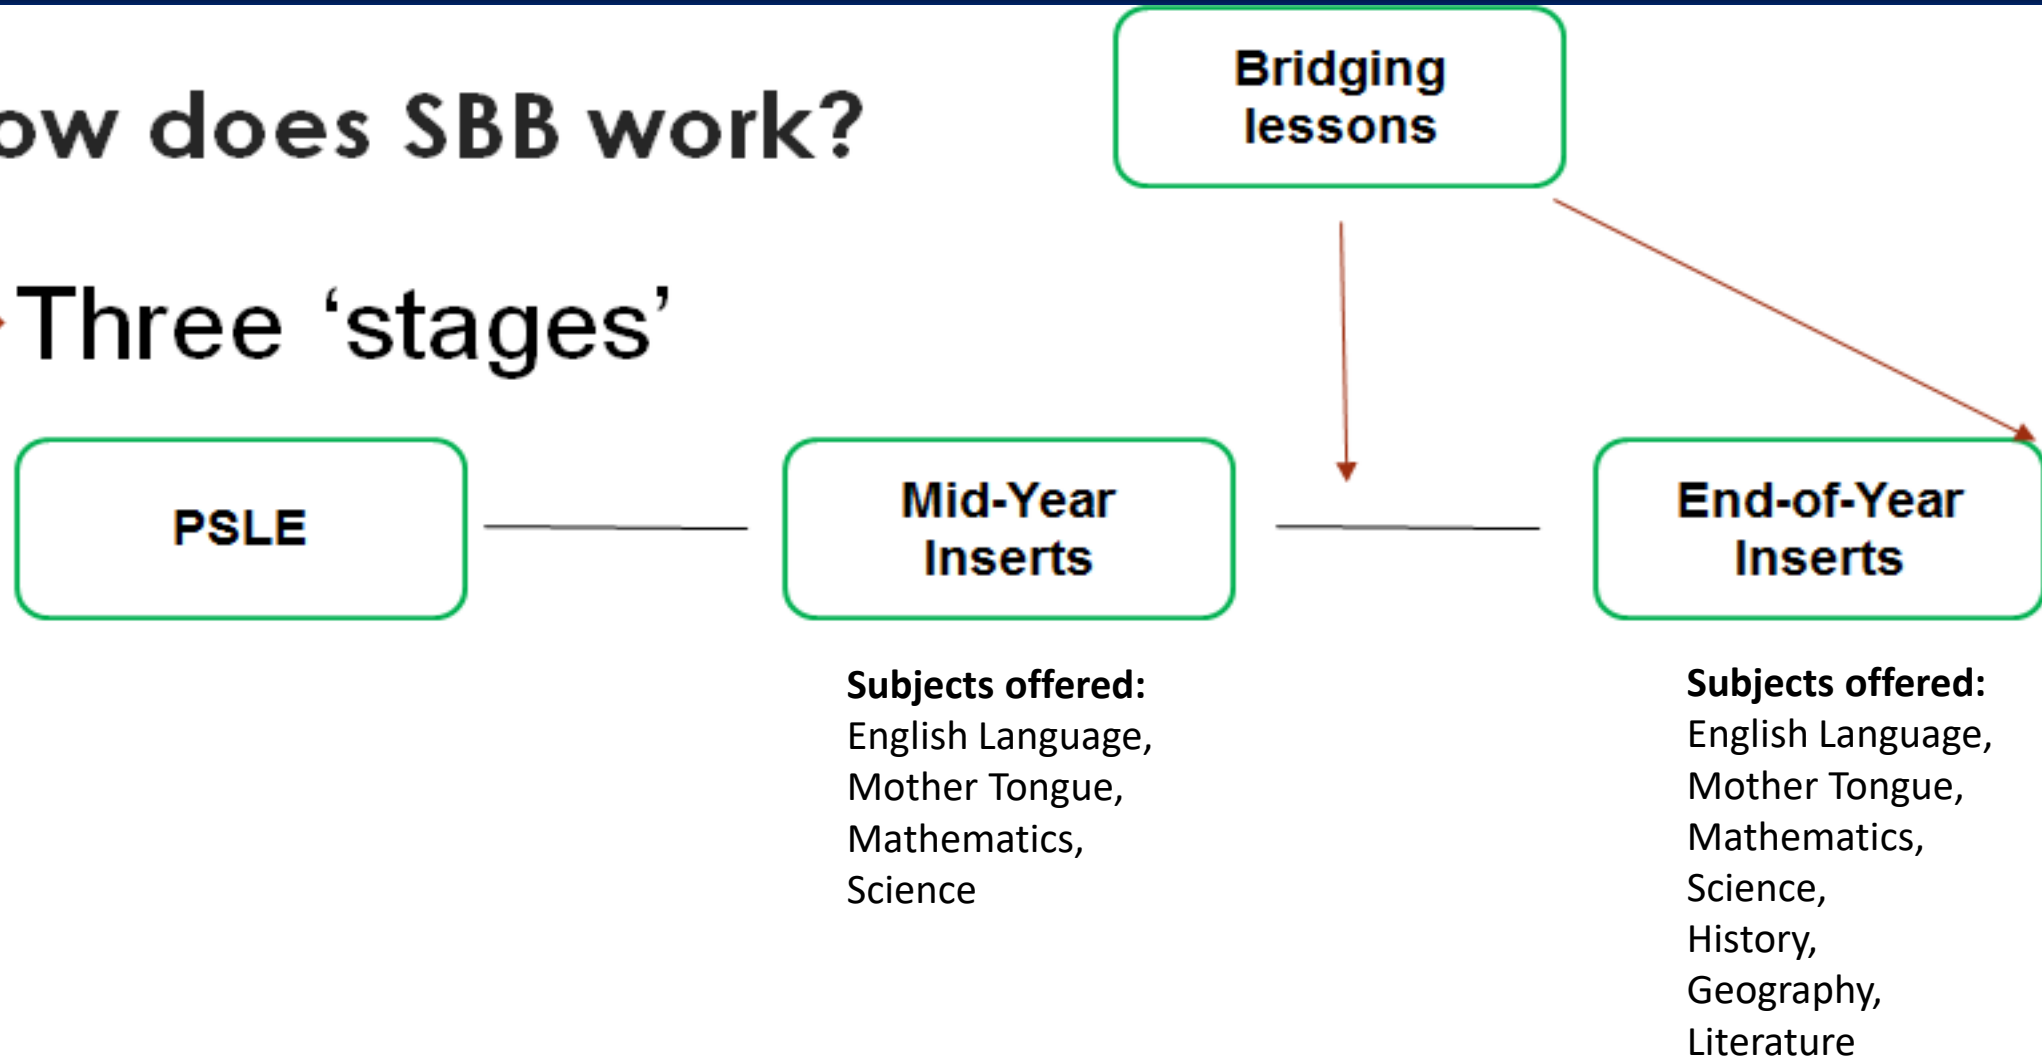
ow does SBB work?

Three ‘stages’

Bridging lessons

PSLE

Mid-Year Inserts

End-of-Year Inserts

**Subjects offered:**
English Language,
Mother Tongue,
Mathematics,
Science

**Subjects offered:**
English Language,
Mother Tongue,
Mathematics,
Science,
History,
Geography,
Literature